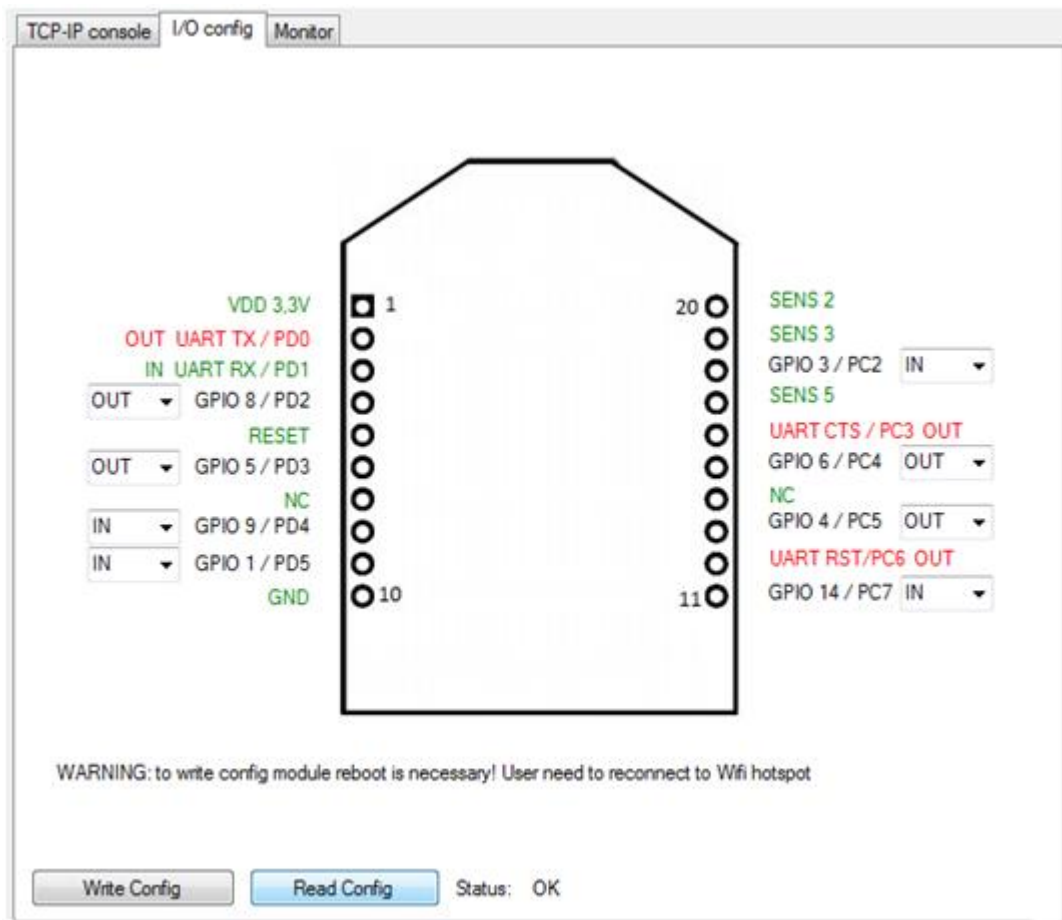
TCP-IP console | I/O config | Monitor

VDD 3,3V
1
20
SENS 2
OUT UART TX / PD0
SENS 3
IN UART RX / PD1
GPIO 3 / PC2 IN
OUT GPIO 8 / PD2
SENS 5
RESET
UART CTS / PC3 OUT
OUT GPIO 5 / PD3
GPIO 6 / PC4 OUT
NC
NC
IN GPIO 9 / PD4
GPIO 4 / PC5 OUT
IN GPIO 1 / PD5
UART RST/PC6 OUT
GND
10
11
GPIO 14 / PC7 IN

WARNING: to write config module reboot is necessary! User need to reconnect to Wifi hotspot

Write Config
Read Config
Status: OK